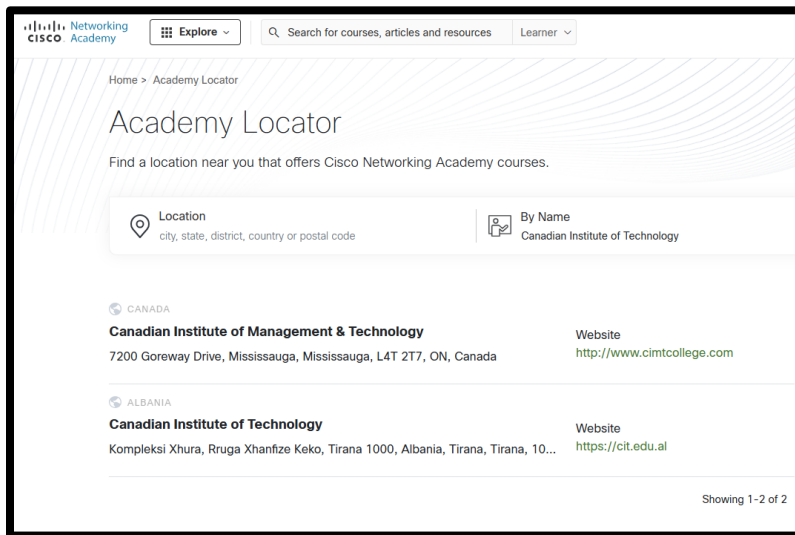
CISCO Networking Academy

Explore

Search for courses, articles and resources

Learner

Home > Academy Locator

Academy Locator

Find a location near you that offers Cisco Networking Academy courses.

Location
city, state, district, country or postal code

By Name
Canadian Institute of Technology

CANADA
Canadian Institute of Management & Technology
7200 Goreway Drive, Mississauga, Mississauga, L4T 2T7, ON, Canada

Website
http://www.cimtcollege.com

ALBANIA
Canadian Institute of Technology
Kompleksi Xhura, Rruga Xhanfize Keko, Tirana 1000, Albania, Tirana, Tirana, 10...

Website
https://cit.edu.al

Showing 1-2 of 2